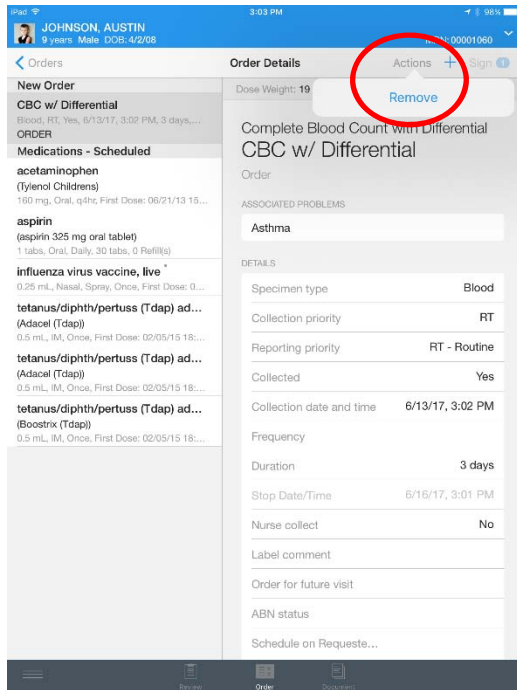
iPad 3:03 PM 98%

JOHNSON, AUSTIN
9 years Male DOB: 4/2/08
MRN: 00001060

Orders
Order Details
Actions + Sign 1

Remove

New Order
CBC w/ Differential
Blood, RT, Yes, 6/13/17, 3:02 PM, 3 days,...
ORDER
Medications - Scheduled
acetaminophen
(Tylenol Childrens)
160 mg, Oral, q4hr, First Dose: 06/21/13 15...
aspirin
(aspirin 325 mg oral tablet)
1 tabs, Oral, Daily, 30 tabs, 0 Refill(s)
influenza virus vaccine, live
0.25 mL, Nasal, Spray, Once, First Dose: 0...
tetanus/diphth/pertuss (Tdap) ad...
(Adacel (Tdap))
0.5 mL, IM, Once, First Dose: 02/05/15 18:...
tetanus/diphth/pertuss (Tdap) ad...
(Adacel (Tdap))
0.5 mL, IM, Once, First Dose: 02/05/15 18:...
tetanus/diphth/pertuss (Tdap) ad...
(Boostrix (Tdap))
0.5 mL, IM, Once, First Dose: 02/05/15 18:...

Dose Weight: 19

Complete Blood Count with Differential
CBC w/ Differential
Order

ASSOCIATED PROBLEMS
Asthma

DETAILS
| | |
|---|---|
| Specimen type | Blood |
| Collection priority | RT |
| Reporting priority | RT - Routine |
| Collected | Yes |
| Collection date and time | 6/13/17, 3:02 PM |
| Frequency | |
| Duration | 3 days |
| Stop Date/Time | 6/16/17, 3:01 PM |
| Nurse collect | No |
| Label comment | |
| Order for future visit | |
| ABN status | |
| Schedule on Requeste... | |

Review Order Document